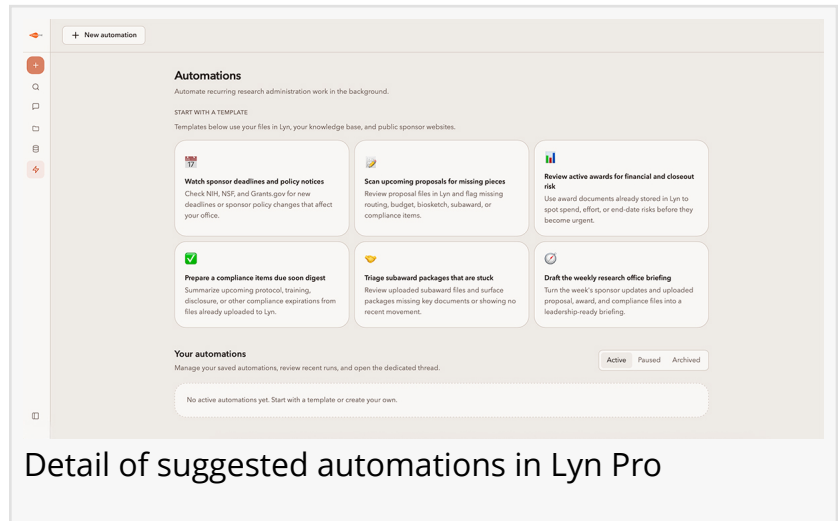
+ New automation

Automations

Automate recurring research administration work in the background.

START WITH A TEMPLATE

Templates below use your files in Lyn, your knowledge base, and public sponsor websites.

Watch sponsor deadlines and policy notices
Check NIH, NSF, and Grants.gov for new deadlines or sponsor policy changes that affect your office.

Scan upcoming proposals for missing pieces
Review proposal files in Lyn and flag missing routing, budget, biosketch, subaward, or compliance items.

Review active awards for financial and closeout risk
Use award documents already stored in Lyn to spot spend, effort, or end-date risks before they become urgent.

Prepare a compliance items due soon digest
Summarize upcoming protocol, training, disclosure, or other compliance expirations from files already uploaded to Lyn.

Triage subaward packages that are stuck
Review uploaded subaward files and surface packages missing key documents or showing no recent movement.

Draft the weekly research office briefing
Turn the week's sponsor updates and uploaded proposal, award, and compliance files into a leadership-ready briefing.

Your automations

Manage your saved automations, review recent runs, and open the dedicated thread.

Active Paused Archived

No active automations yet. Start with a template or create your own.

Detail of suggested automations in Lyn Pro